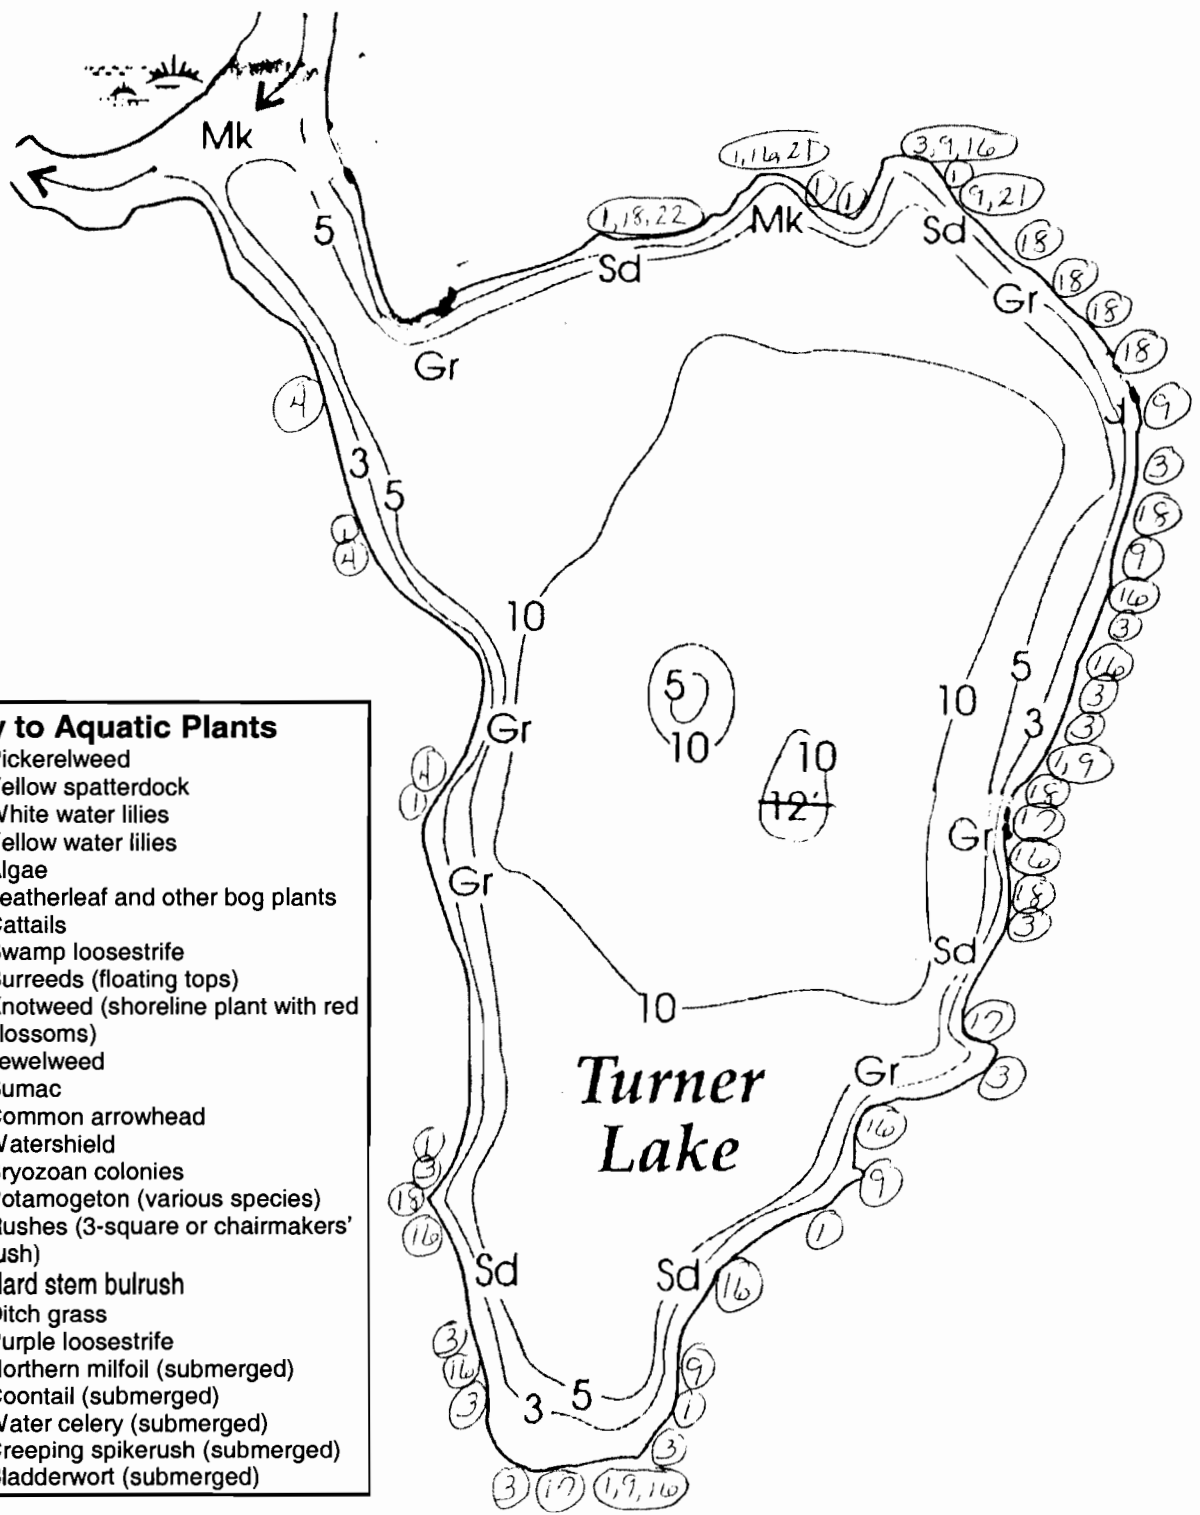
Mk

5

1,18,22

1,16,21

Mk

3,9,16

1

1

1

9,21

Sd

Sd

18

18

Gr

18

18

Gr

9

4

3

3

5

18

1

4

9

16

10

3

5

16

5

10

3

3

10

Gr

10

3

1,9

4

12'

18

1

17

Gr

16

Gr

18

3

Sd

y to Aquatic Plants
Pickerelweed
Yellow spatterdock
White water lilies
Yellow water lilies
Algae
Leatherleaf and other bog plants
Cattails
Swamp loosestrife
Burreeds (floating tops)
Knotweed (shoreline plant with red blossoms)
Jewelweed
Sumac
Common arrowhead
Watershield
Bryozoan colonies
Potamogeton (various species)
Rushes (3-square or chairmakers' rush)
Hard stem bulrush
Ditch grass
Purple loosestrife
Northern milfoil (submerged)
Coontail (submerged)
Water celery (submerged)
Creeping spikerush (submerged)
Bladderwort (submerged)

10

17

Turner Lake

Gr

3

16

1

3

9

18

1

16

Sd

Sd

16

3

9

16

5

1

3

3

3

3

17

1,9,16